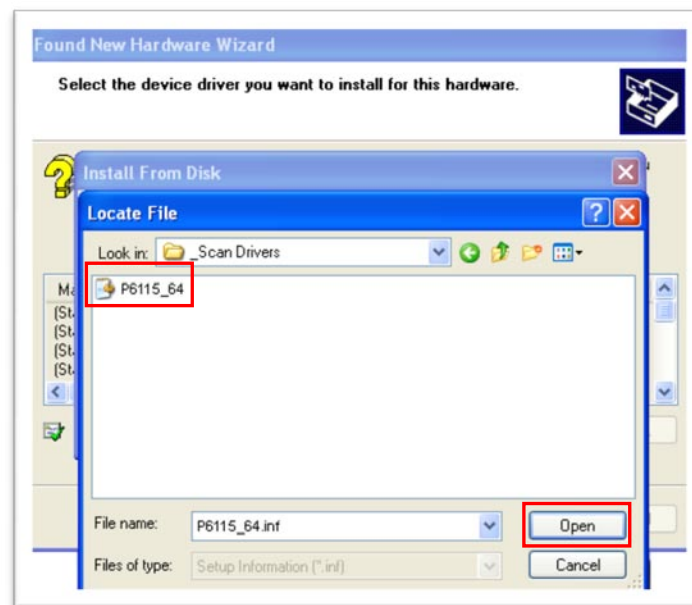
Found New Hardware Wizard

Select the device driver you want to install for this hardware.

Install From Disk

Locate File

Look in: _Scan Drivers

Ma
(St
(St
(St
(St

P6115_64

File name: P6115_64.inf

Files of type: Setup Information (*.inf)

Open

Cancel